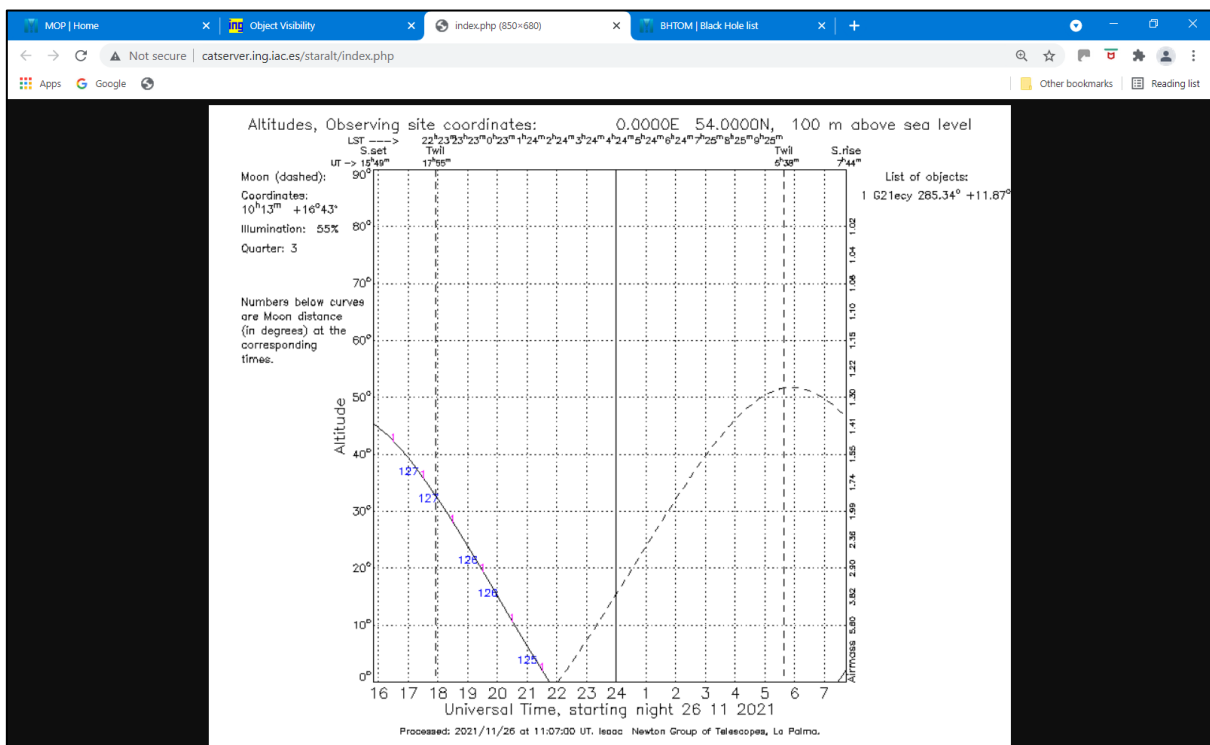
MOP | Home
Object Visibility
index.php (850×680)
BHTOM | Black Hole list
Not secure | catserver.ing.iac.es/staralt/index.php
Apps
Google
Other bookmarks
Reading list

Altitudes, Observing site coordinates: 0.0000E 54.0000N, 100 m above sea level

LST ---> $22^h23^m23^h23^m0^h23^m1^h24^m2^h24^m3^h24^m4^h24^m5^h24^m6^h24^m7^h25^m8^h25^m9^h25^m$
S.set
Twil
Twil
S.rise
UT -> $15^h49^m$
$17^h55^m$
$5^h38^m$
$7^h44^m$

Moon (dashed):

Coordinates:
$10^h13^m$ $+16°43'$

Illumination: 55%

Quarter: 3

Numbers below curves are Moon distance (in degrees) at the corresponding times.

List of objects:
1 G21ecy 285.34° +11.87°

90°
80°
70°
60°
50°
40°
30°
20°
10°
0°
Altitude

127
127
126
126
125

1.02
1.04
1.06
1.10
1.15
1.22
1.30
1.41
1.55
1.74
1.99
2.36
2.90
3.82
5.80
Airmass

16 17 18 19 20 21 22 23 24 1 2 3 4 5 6 7
Universal Time, starting night 26 11 2021

Processed: 2021/11/26 at 11:07:00 UT. Isaac Newton Group of Telescopes, La Palma.